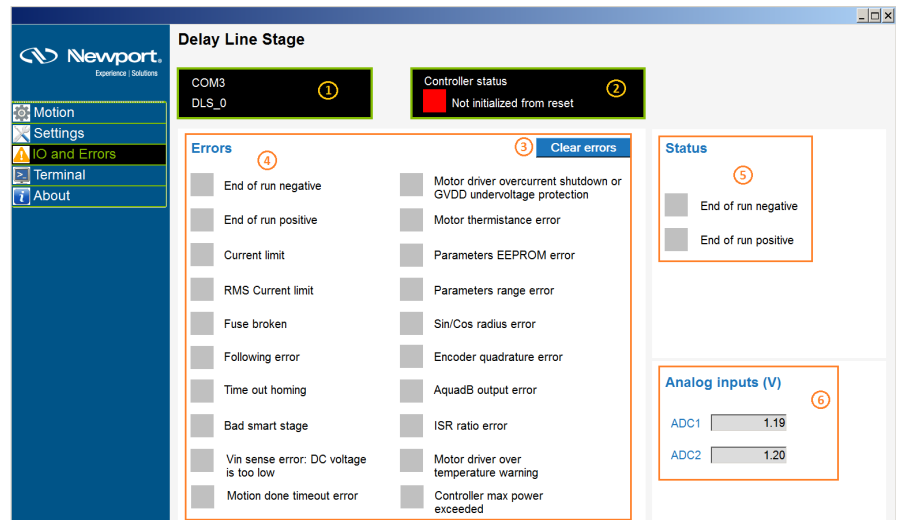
Newport.
Experience | Solutions

Motion
Settings
IO and Errors
Terminal
About

Delay Line Stage

COM3
DLS_0
1

Controller status
Not initialized from reset
2

Errors 4
3 Clear errors

End of run negative
End of run positive
Current limit
RMS Current limit
Fuse broken
Following error
Time out homing
Bad smart stage
Vin sense error: DC voltage is too low
Motion done timeout error

Motor driver overcurrent shutdown or GVDD undervoltage protection
Motor thermistance error
Parameters EEPROM error
Parameters range error
Sin/Cos radius error
Encoder quadrature error
AquadB output error
ISR ratio error
Motor driver over temperature warning
Controller max power exceeded

Status
5
End of run negative
End of run positive

Analog inputs (V)
6
ADC1 1.19
ADC2 1.20